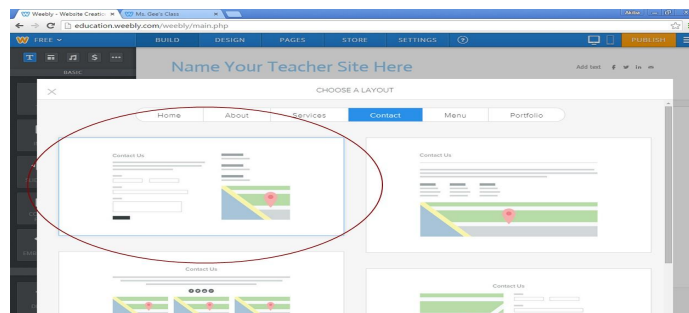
Weebly - Website Creatio ×
Ms. Gee's Class ×
Akiko
education.weebly.com/weebly/main.php
FREE
BUILD
DESIGN
PAGES
STORE
SETTINGS
?
PUBLISH
T
S
...
BASIC
Name Your Teacher Site Here
Add text
CHOOSE A LAYOUT
Home
About
Services
Contact
Menu
Portfolio
Contact Us
Contact Us
Contact Us
Contact Us